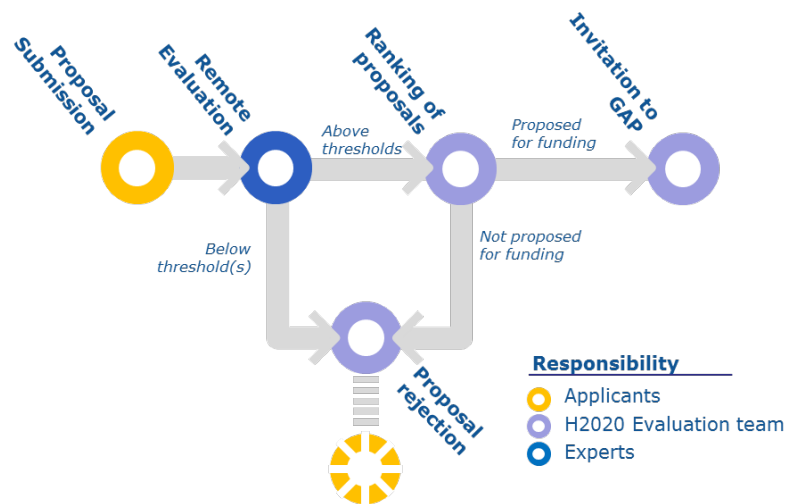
Proposal Submission

Remote Evaluation

Ranking of proposals

Invitation to GAP

Above thresholds

Proposed for funding

Below threshold(s)

Not proposed for funding

Proposal rejection

Responsibility
Applicants
H2020 Evaluation team
Experts